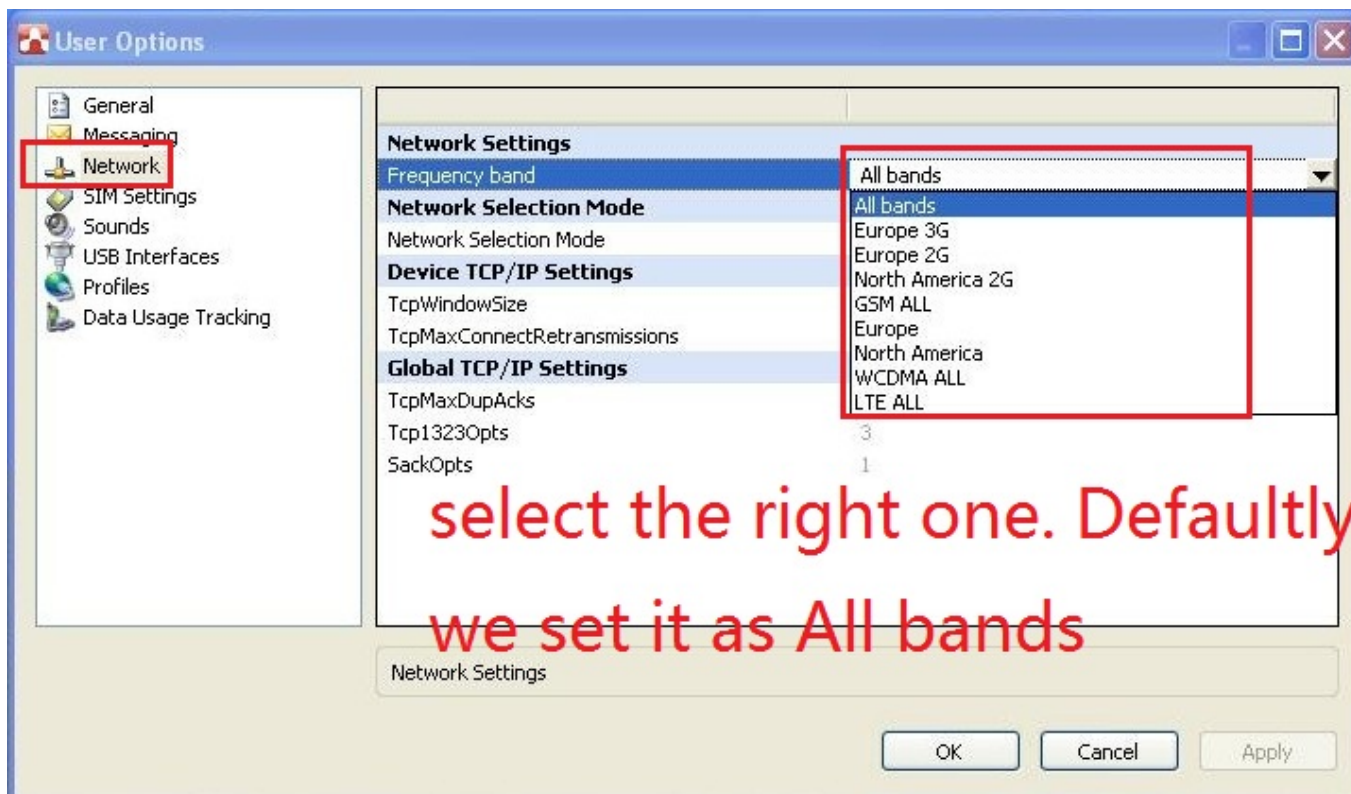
User Options

General
Messaging
Network
SIM Settings
Sounds
USB Interfaces
Profiles
Data Usage Tracking

Network Settings
Frequency band | All bands
Network Selection Mode
Network Selection Mode
Device TCP/IP Settings
TcpWindowSize
TcpMaxConnectRetransmissions
Global TCP/IP Settings
TcpMaxDupAcks
Tcp1323Opts | 3
SackOpts | 1

All bands
Europe 3G
Europe 2G
North America 2G
GSM ALL
Europe
North America
WCDMA ALL
LTE ALL

select the right one. Defaultly
we set it as All bands

Network Settings

OK
Cancel
Apply